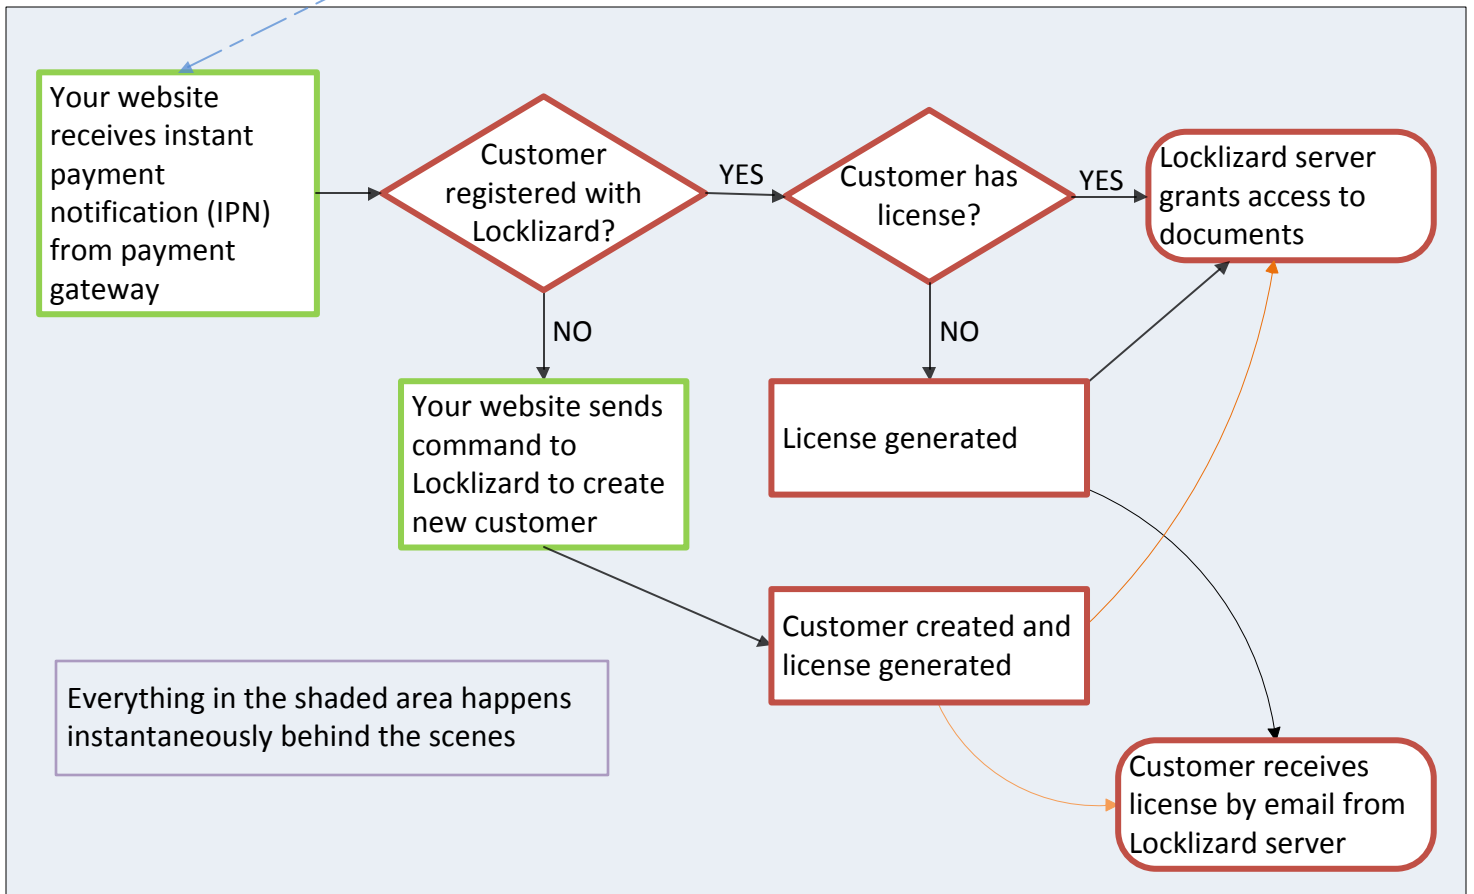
Your website receives instant payment notification (IPN) from payment gateway

Customer registered with Locklizard?

YES

Customer has license?

YES

Locklizard server grants access to documents

NO

NO

Your website sends command to Locklizard to create new customer

License generated

Customer created and license generated

Everything in the shaded area happens instantaneously behind the scenes

Customer receives license by email from Locklizard server